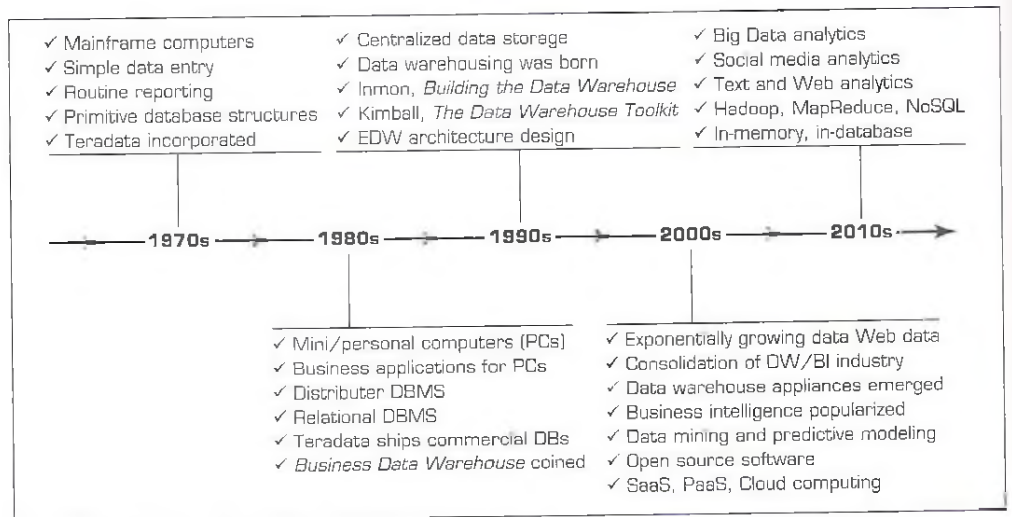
✓ Mainframe computers
✓ Simple data entry
✓ Routine reporting
✓ Primitive database structures
✓ Teradata incorporated

✓ Centralized data storage
✓ Data warehousing was born
✓ Inmon, *Building the Data Warehouse*
✓ Kimball, *The Data Warehouse Toolkit*
✓ EDW architecture design

✓ Big Data analytics
✓ Social media analytics
✓ Text and Web analytics
✓ Hadoop, MapReduce, NoSQL
✓ In-memory, in-database

1970s — 1980s — 1990s — 2000s — 2010s

✓ Mini/personal computers (PCs)
✓ Business applications for PCs
✓ Distributer DBMS
✓ Relational DBMS
✓ Teradata ships commercial DBs
✓ *Business Data Warehouse* coined

✓ Exponentially growing data Web data
✓ Consolidation of DW/BI industry
✓ Data warehouse appliances emerged
✓ Business intelligence popularized
✓ Data mining and predictive modeling
✓ Open source software
✓ SaaS, PaaS, Cloud computing